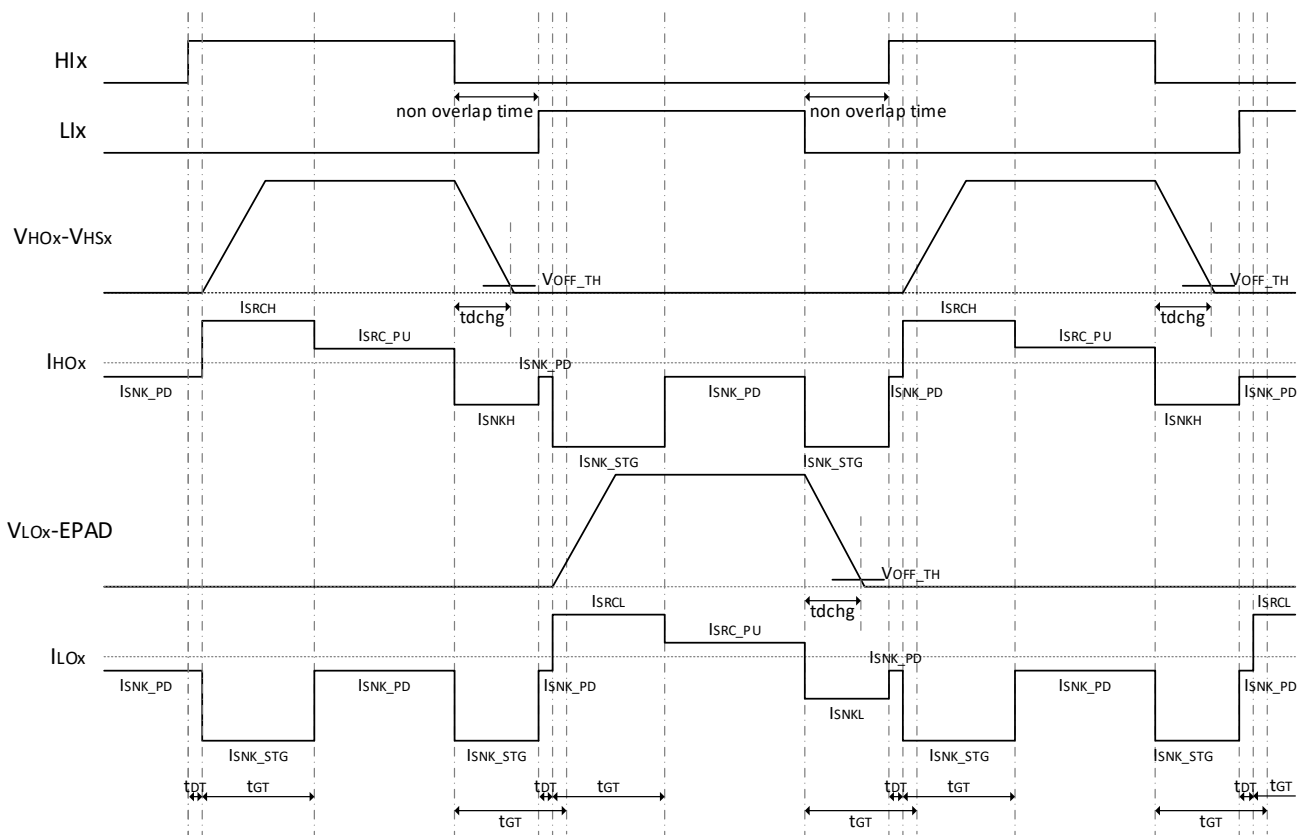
HIx

LIx

non overlap time

non overlap time

VHOx-VHSx

VOFF_TH

VOFF_TH

tdchg

tdchg

ISRCH

ISRC_PU

ISRCH

ISRC_PU

IHOx

ISNK_PD

ISNK_PD

ISNK_PD

ISNK_PD

ISNK_PD

ISNKH

ISNKH

ISNK_STG

ISNK_STG

VLOx-EPAD

VOFF_TH

tdchg

ISRCL

ISRC_PU

ISRCL

ILOx

ISNK_PD

ISNK_PD

ISNK_PD

ISNK_PD

ISNK_PD

ISNK_PD

ISNKL

ISNK_STG

ISNK_STG

ISNK_STG

ISNK_STG

tDT

tGT

tDT

tGT

tDT

tGT

tDT

tGT

tGT

tGT

tGT